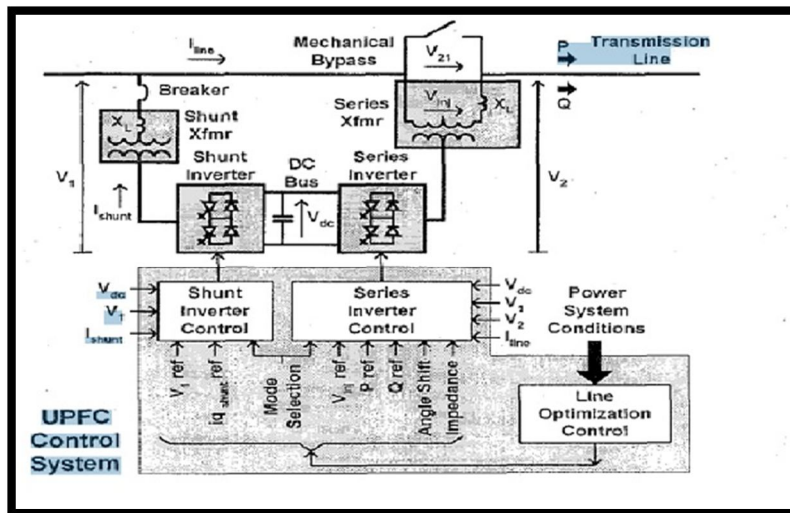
$I_{line}$

Mechanical Bypass

$V_{21}$

P

Transmission Line

Q

Breaker

$X_L$

Shunt Xfmr

$V_{inj}$

$X_L$

Series Xfmr

$V_1$

$I_{shunt}$

Shunt Inverter

DC Bus

$V_{dc}$

Series Inverter

$V_2$

$V_{dc}$

$V_1$

$I_{shunt}$

Shunt Inverter Control

Series Inverter Control

$V_{dc}$

$V_1$

$V_2$

$I_{line}$

Power System Conditions

$V_1$ ref

$Iq_{shunt}$ ref

Mode Selection

$V_{inj}$ ref

P ref

Q ref

Angle Shift

Impedance

Line Optimization Control

UPFC Control System